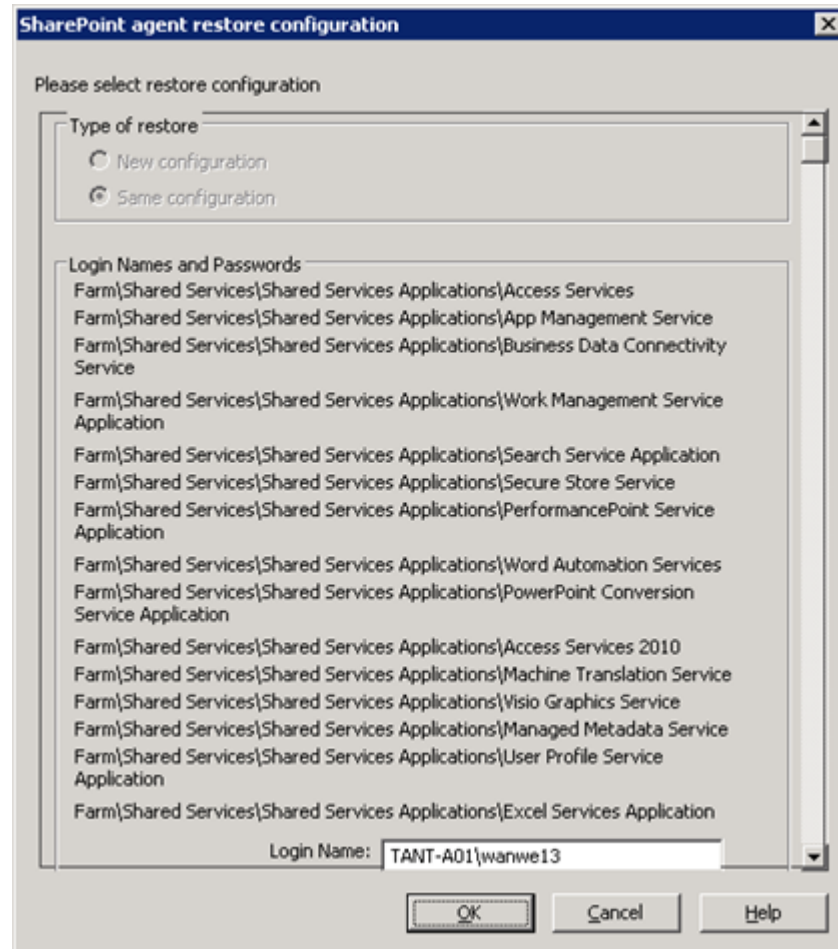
SharePoint agent restore configuration

Please select restore configuration

Type of restore

New configuration

Same configuration

Login Names and Passwords

Farm\Shared Services\Shared Services Applications\Access Services

Farm\Shared Services\Shared Services Applications\App Management Service

Farm\Shared Services\Shared Services Applications\Business Data Connectivity Service

Farm\Shared Services\Shared Services Applications\Work Management Service Application

Farm\Shared Services\Shared Services Applications\Search Service Application

Farm\Shared Services\Shared Services Applications\Secure Store Service

Farm\Shared Services\Shared Services Applications\PerformancePoint Service Application

Farm\Shared Services\Shared Services Applications\Word Automation Services

Farm\Shared Services\Shared Services Applications\PowerPoint Conversion Service Application

Farm\Shared Services\Shared Services Applications\Access Services 2010

Farm\Shared Services\Shared Services Applications\Machine Translation Service

Farm\Shared Services\Shared Services Applications\Visio Graphics Service

Farm\Shared Services\Shared Services Applications\Managed Metadata Service

Farm\Shared Services\Shared Services Applications\User Profile Service Application

Farm\Shared Services\Shared Services Applications\Excel Services Application

Login Name: TANT-A01\wanwe13

OK

Cancel

Help